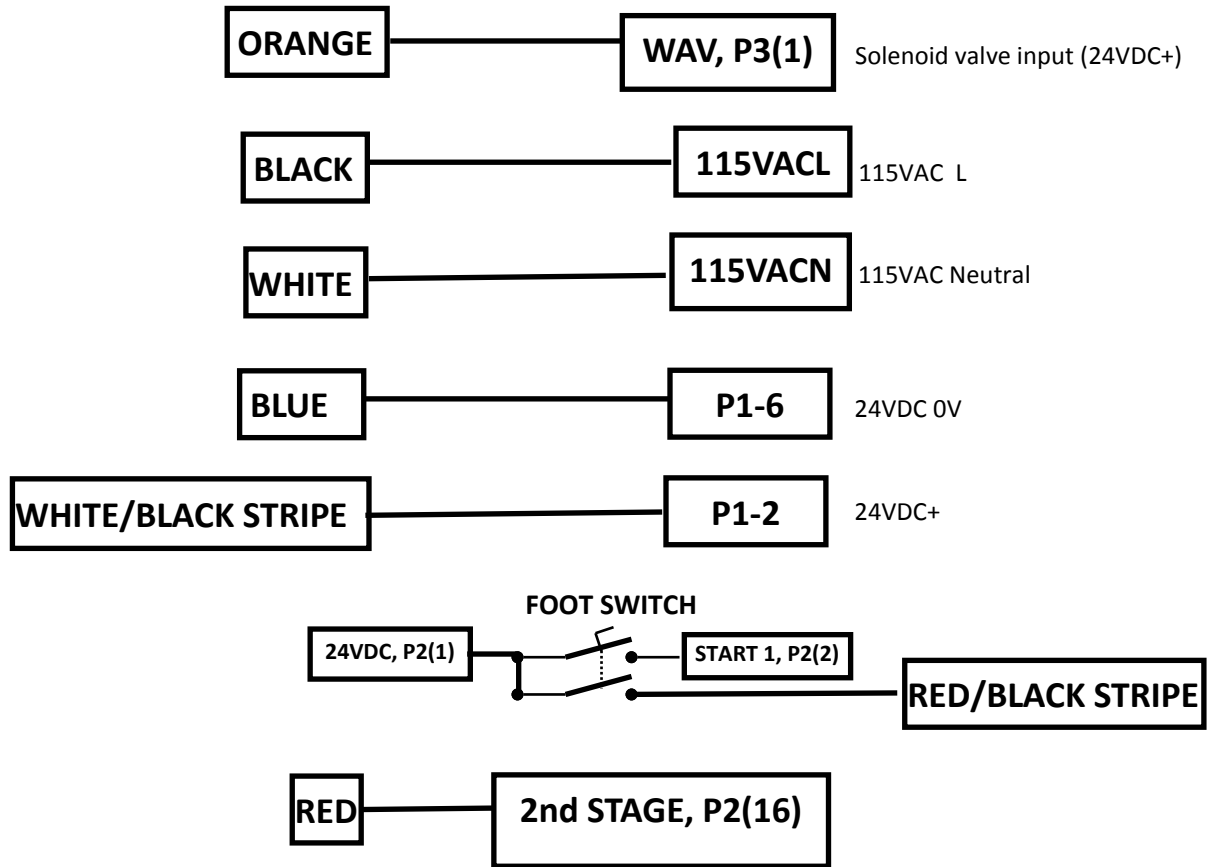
ORANGE
WAV, P3(1)
Solenoid valve input (24VDC+)

BLACK
115VACL
115VAC L

WHITE
115VACN
115VAC Neutral

BLUE
P1-6
24VDC 0V

WHITE/BLACK STRIPE
P1-2
24VDC+

FOOT SWITCH
24VDC, P2(1)
START 1, P2(2)
RED/BLACK STRIPE

RED
2nd STAGE, P2(16)